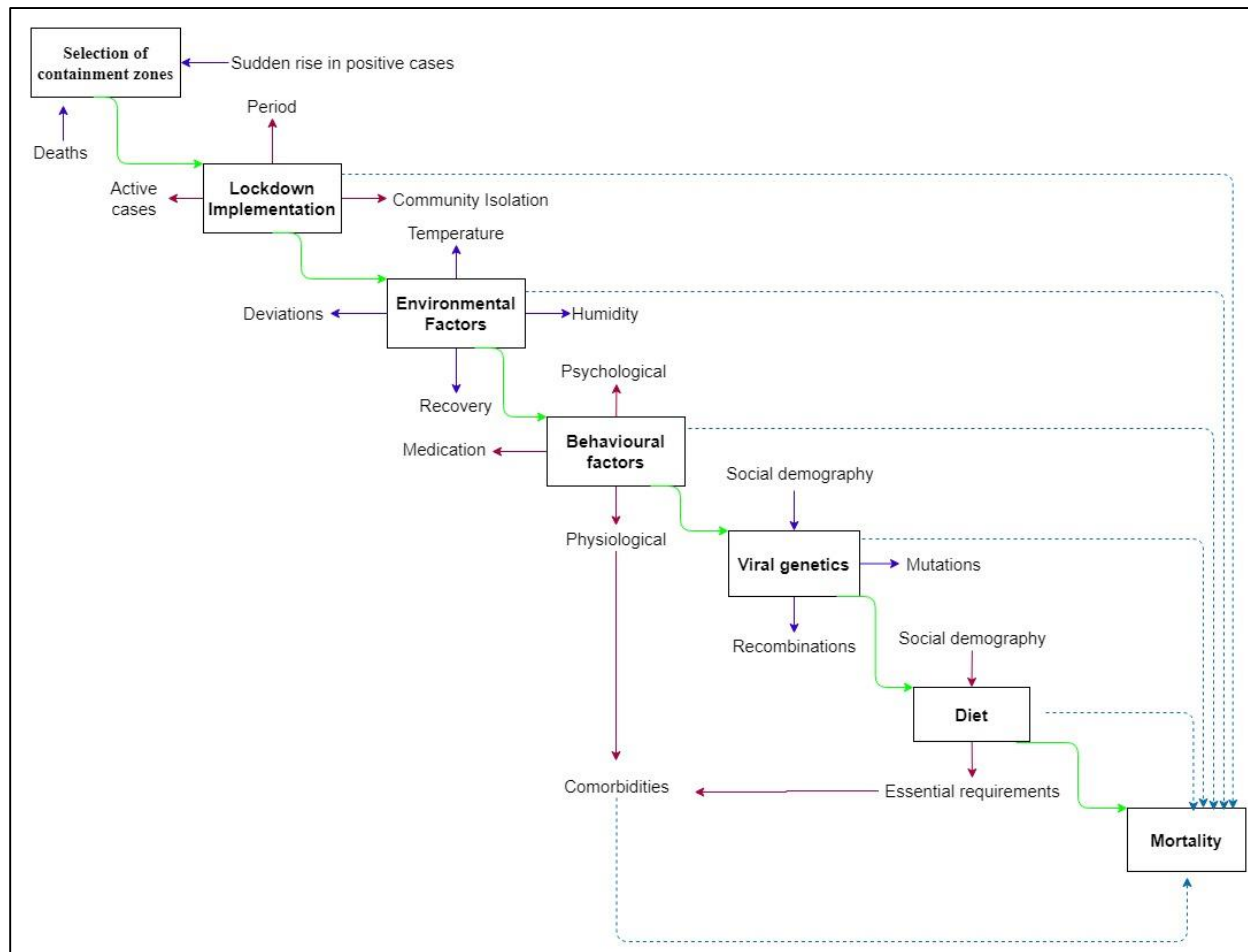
Selection of containment zones

Sudden rise in positive cases

Deaths

Period

Active cases

Lockdown Implementation

Community Isolation

Temperature

Deviations

Environmental Factors

Humidity

Recovery

Psychological

Medication

Behavioural factors

Social demography

Physiological

Viral genetics

Mutations

Recombinations

Social demography

Diet

Comorbidities

Essential requirements

Mortality